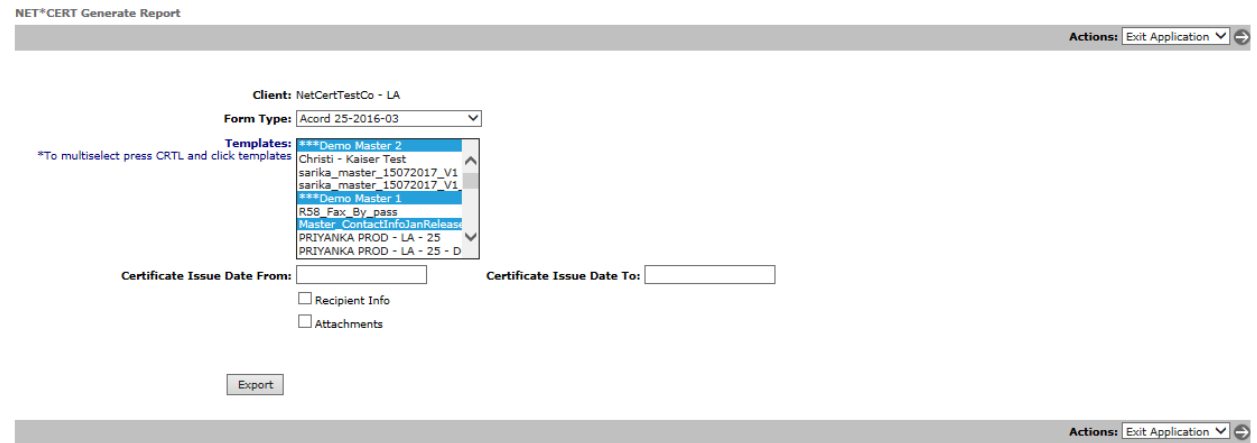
NET*CERT Generate Report

Actions: Exit Application

Client: NetCertTestCo - LA

Form Type: Acord 25-2016-03

Templates:
*To multiselect press CRTL and click templates

***Demo Master 2
Christi - Kaiser Test
sarika_master_15072017_V1
sarika_master_15072017_V1
***Demo Master 1
R58_Fax_By_pass
Master_ContactInfoJanRelease
PRIYANKA PROD - LA - 25
PRIYANKA PROD - LA - 25 - D

Certificate Issue Date From:

Certificate Issue Date To:

Recipient Info

Attachments

Export

Actions: Exit Application